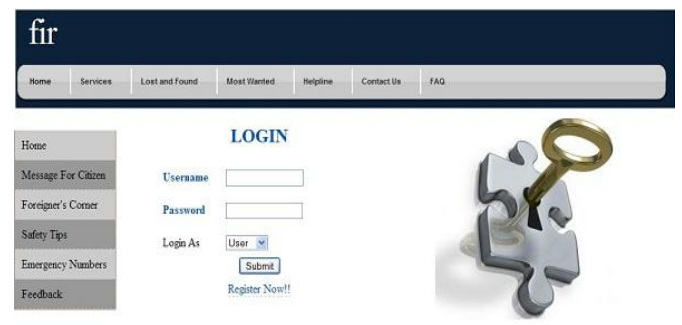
fir

Home Services Lost and Found Most Wanted Helpline Contact Us FAQ

Home
Message For Citizen
Foreigner's Corner
Safety Tips
Emergency Numbers
Feedback

LOGIN

Username

Password

Login As User

Submit

Register Now!!